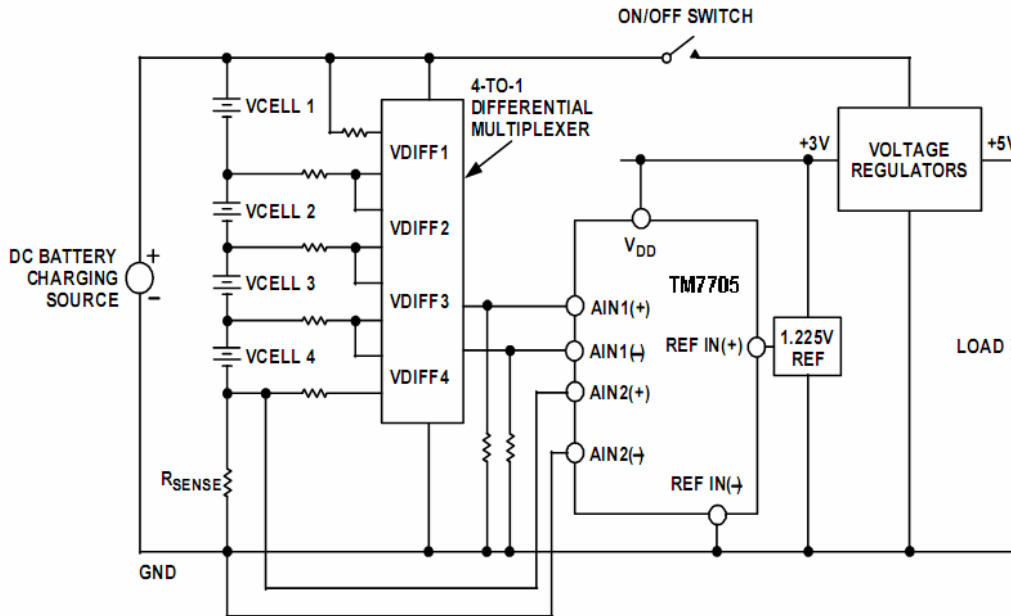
ON/OFF SWITCH

4-TO-1 DIFFERENTIAL MULTIPLEXER

VCELL 1
VCELL 2
VCELL 3
VCELL 4

VDIFF1
VDIFF2
VDIFF3
VDIFF4

+3V
+5V

VOLTAGE REGULATORS

$V_{DD}$

TM7705

DC BATTERY CHARGING SOURCE
+
-

AIN1(+)
AIN1(-)
AIN2(+)
AIN2(-)

REF IN(+)
REF IN(-)

1.225V REF

LOAD

$R_{SENSE}$

GND